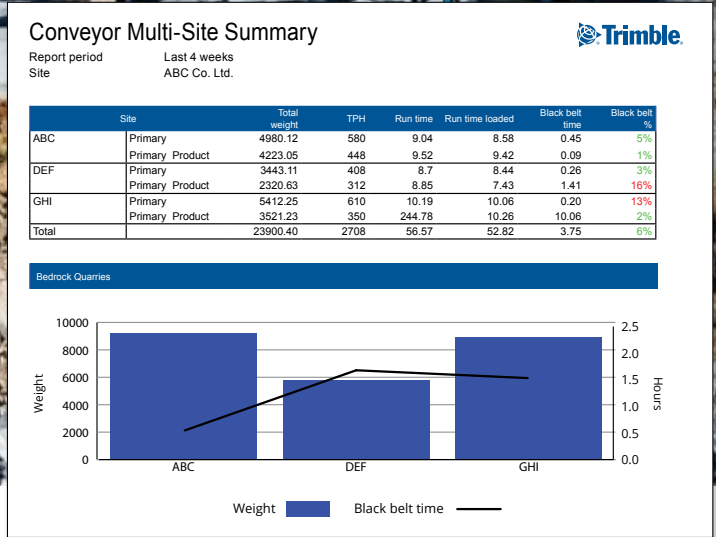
Conveyor Multi-Site Summary

Trimble.

Report period Last 4 weeks
Site ABC Co. Ltd.

| Site | | Total weight | TPH | Run time | Run time loaded | Black belt time | Black belt % |
|---|---|---|---|---|---|---|---|
| ABC | Primary | 4980.12 | 580 | 9.04 | 8.58 | 0.45 | 5% |
| | Primary Product | 4223.05 | 448 | 9.52 | 9.42 | 0.09 | 1% |
| DEF | Primary | 3443.11 | 408 | 8.7 | 8.44 | 0.26 | 3% |
| | Primary Product | 2320.63 | 312 | 8.85 | 7.43 | 1.41 | 16% |
| GHI | Primary | 5412.25 | 610 | 10.19 | 10.06 | 0.20 | 13% |
| | Primary Product | 3521.23 | 350 | 244.78 | 10.26 | 10.06 | 2% |
| Total | | 23900.40 | 2708 | 56.57 | 52.82 | 3.75 | 6% |

Bedrock Quarries

10000
8000
6000
4000
2000
0
Weight
2.5
2.0
1.5
1.0
0.5
0.0
Hours
ABC
DEF
GHI

Weight
Black belt time